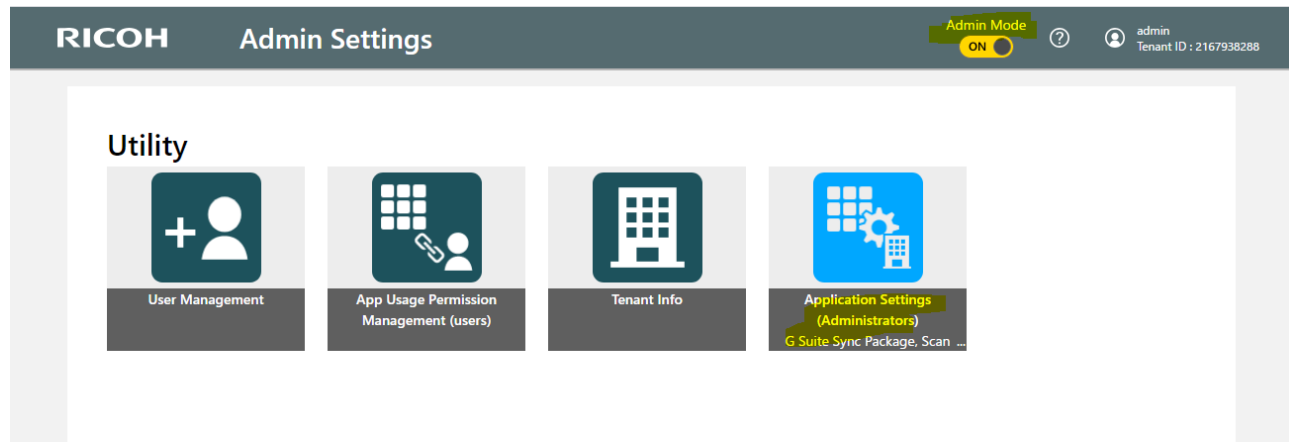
RICOH Admin Settings

Admin Mode
ON

admin
Tenant ID : 2167938288

Utility

User Management

App Usage Permission Management (users)

Tenant Info

Application Settings (Administrators)
G Suite Sync Package, Scan ...